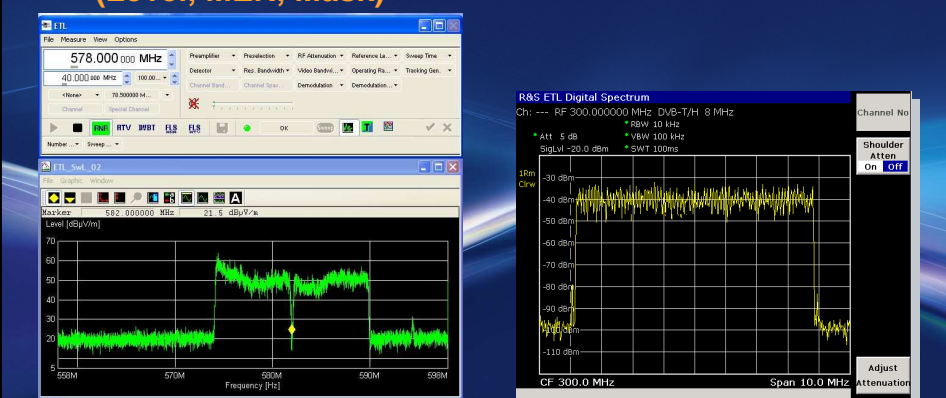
(Level, MER, Mask)

ETL
File Measure View Options
578.000 000 MHz
40.000 000 MHz
100.000 ...
Preamplifier
Preselection
RF Attenuation
Reference La...
Sweep Time
Detector
Res. Bandwidth
Video Bandwi...
Operating Ra...
Tracking Gen.
<None>
70.500000 M...
Channel Band...
Channel Spac...
Demodulation
Demodulation...
Channel
Special Channel
RNF RTV DVBT FLS FLS
OK
Sweep
Number ...
Sweep ...

ETL_SwL_02
File Graphic Window
Marker 582.000000 MHz 21.5 dBµV/m
Level [dBµV/m]
70
60
50
40
30
20
10
5
550M 570M 580M 590M 598M
Frequency [Hz]

R&S ETL Digital Spectrum
Ch: --- RF 300.000000 MHz DVB-T/H 8 MHz
* RBW 10 kHz
* Att 5 dB * VBW 100 kHz
SigLvl -20.0 dBm * SWT 100ms
1Rm
Clrw
-30 dBm
-40 dBm
-50 dBm
-60 dBm
-70 dBm
-80 dBm
-90 dBm
-100 dBm
-110 dBm
CF 300.0 MHz
Span 10.0 MHz
Channel No
Shoulder Atten
On Off
Adjust Attenuation